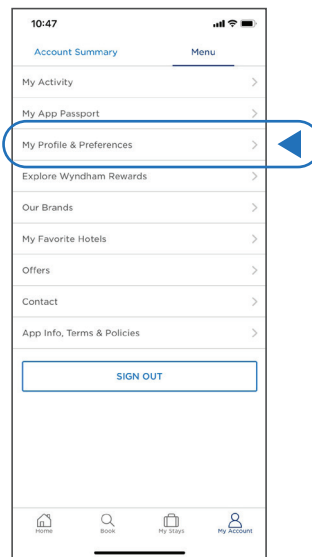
10:47

Account Summary

Menu

My Activity

My App Passport

My Profile & Preferences

Explore Wyndham Rewards

Our Brands

My Favorite Hotels

Offers

Contact

App Info, Terms & Policies

SIGN OUT

Home

Book

My Stays

My Account